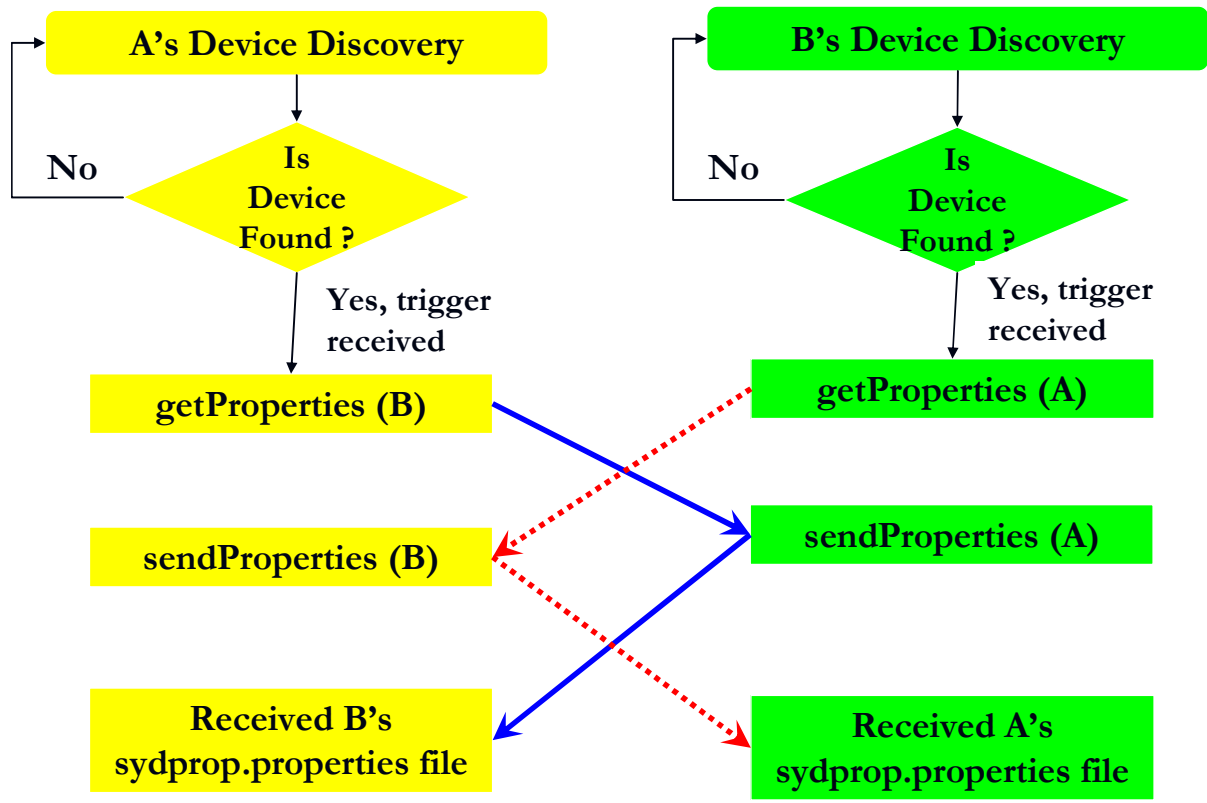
A’s Device Discovery

No

Is Device Found ?

Yes, trigger received

getProperties (B)

sendProperties (B)

Received B’s sydprop.properties file

B’s Device Discovery

No

Is Device Found ?

Yes, trigger received

getProperties (A)

sendProperties (A)

Received A’s sydprop.properties file